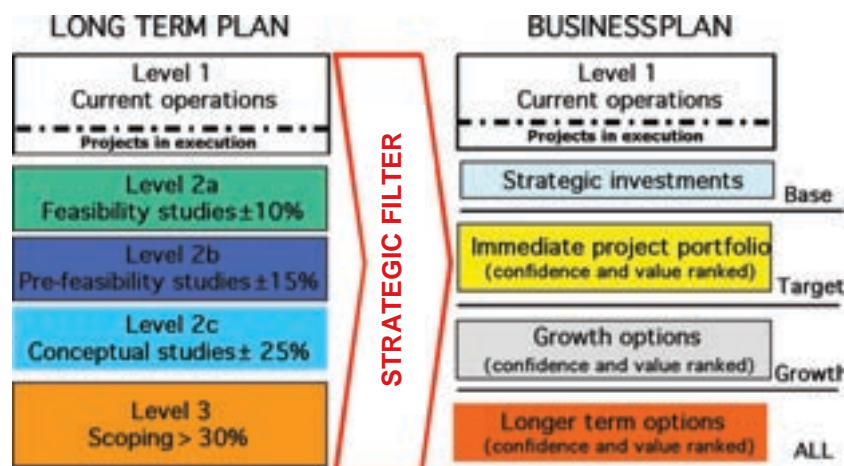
LONG TERM PLAN

Level 1
Current operations
Projects in execution

Level 2a
Feasibility studies ±10%

Level 2b
Pre-feasibility studies ±15%

Level 2c
Conceptual studies ± 25%

Level 3
Scoping > 30%

STRATEGIC FILTER

BUSINESSPLAN

Level 1
Current operations
Projects in execution

Strategic investments

Base

Immediate project portfolio
(confidence and value ranked)

Target

Growth options
(confidence and value ranked)

Growth

Longer term options
(confidence and value ranked)

ALL